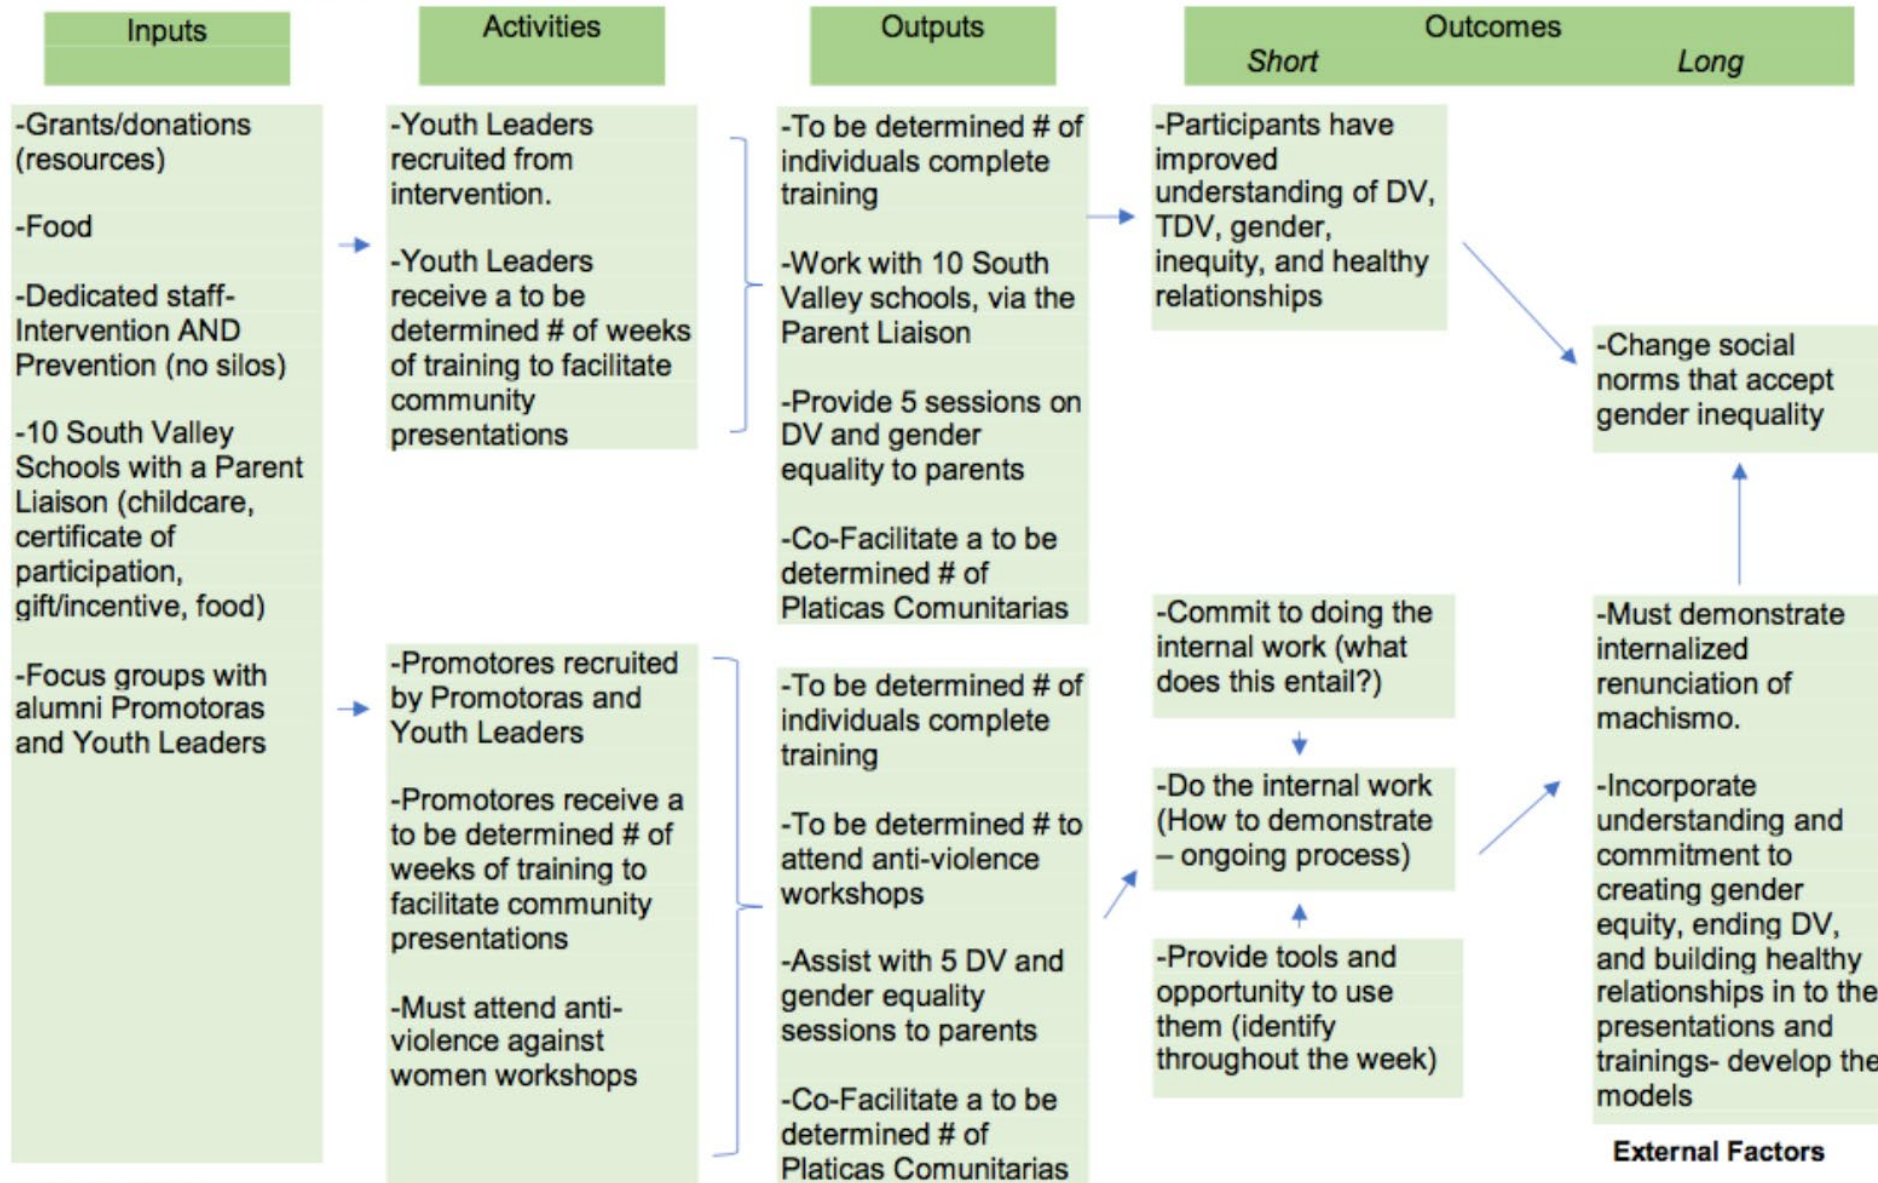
Inputs

Activities

Outputs

Outcomes
Short
Long

-Grants/donations (resources)

-Food

-Dedicated staff- Intervention AND Prevention (no silos)

-10 South Valley Schools with a Parent Liaison (childcare, certificate of participation, gift/incentive, food)

-Focus groups with alumni Promotoras and Youth Leaders

-Youth Leaders recruited from intervention.

-Youth Leaders receive a to be determined # of weeks of training to facilitate community presentations

-Promotores recruited by Promotoras and Youth Leaders

-Promotores receive a to be determined # of weeks of training to facilitate community presentations

-Must attend anti-violence against women workshops

-To be determined # of individuals complete training

-Work with 10 South Valley schools, via the Parent Liaison

-Provide 5 sessions on DV and gender equality to parents

-Co-Facilitate a to be determined # of Platicas Comunitarias

-To be determined # of individuals complete training

-To be determined # to attend anti-violence workshops

-Assist with 5 DV and gender equality sessions to parents

-Co-Facilitate a to be determined # of Platicas Comunitarias

-Participants have improved understanding of DV, TDV, gender, inequity, and healthy relationships

-Commit to doing the internal work (what does this entail?)

-Do the internal work (How to demonstrate – ongoing process)

-Provide tools and opportunity to use them (identify throughout the week)

-Change social norms that accept gender inequality

-Must demonstrate internalized renunciation of machismo.

-Incorporate understanding and commitment to creating gender equity, ending DV, and building healthy relationships in to the presentations and trainings- develop the models

External Factors